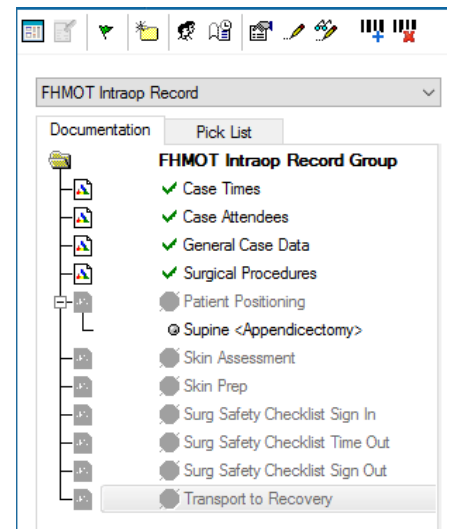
FHMOT Intraop Record

Documentation
Pick List

FHMOT Intraop Record Group
Case Times
Case Attendees
General Case Data
Surgical Procedures
Patient Positioning
Supine <Appendicectomy>
Skin Assessment
Skin Prep
Surg Safety Checklist Sign In
Surg Safety Checklist Time Out
Surg Safety Checklist Sign Out
Transport to Recovery